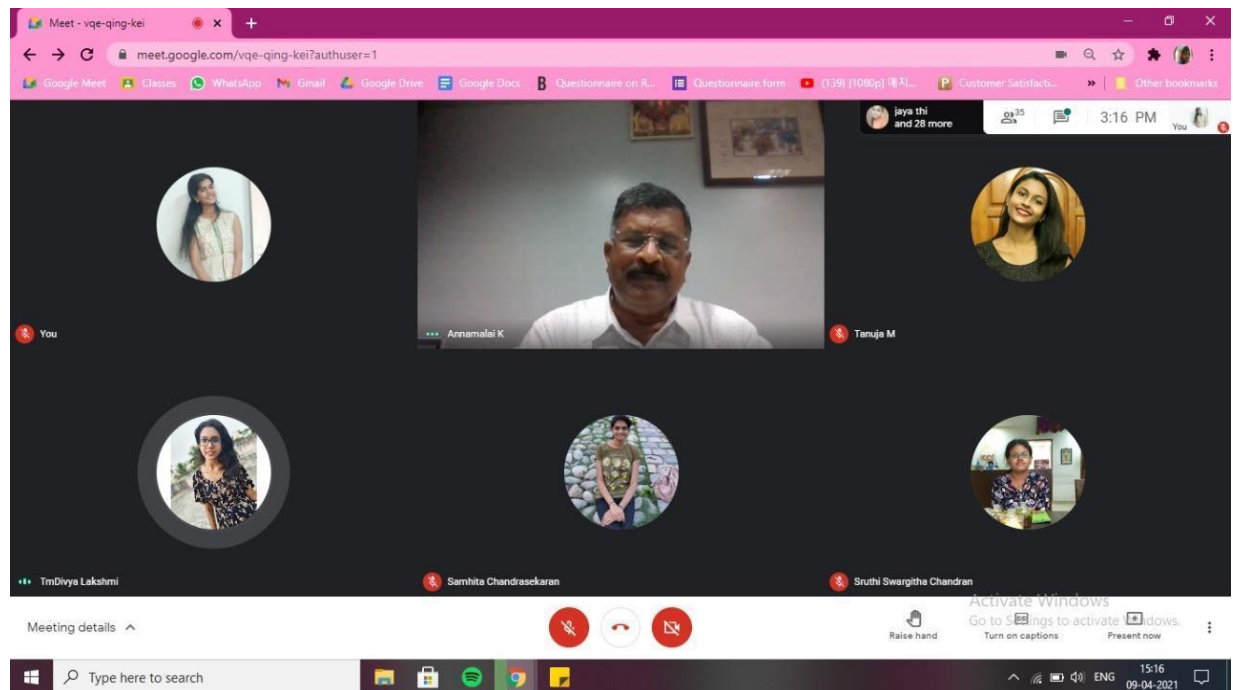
Meet - vqe-qing-kei

meet.google.com/vqe-qing-kei?authuser=1

Google Meet Classes WhatsApp Gmail Google Drive Google Docs Questionnaire on R... Questionnaire form (139) [1080p] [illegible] Customer Satisfacti... » Other bookmarks

jaya thi and 28 more 35 3:16 PM You

You

Annamalai K

Tanuja M

TmDivya Lakshmi

Samhita Chandrasekaran

Sruthi Swargitha Chandran

Meeting details ^

Activate Windows
Go to Settings to activate Windows.

Raise hand

Turn on captions

Present now

Type here to search

ENG 15:16 09-04-2021